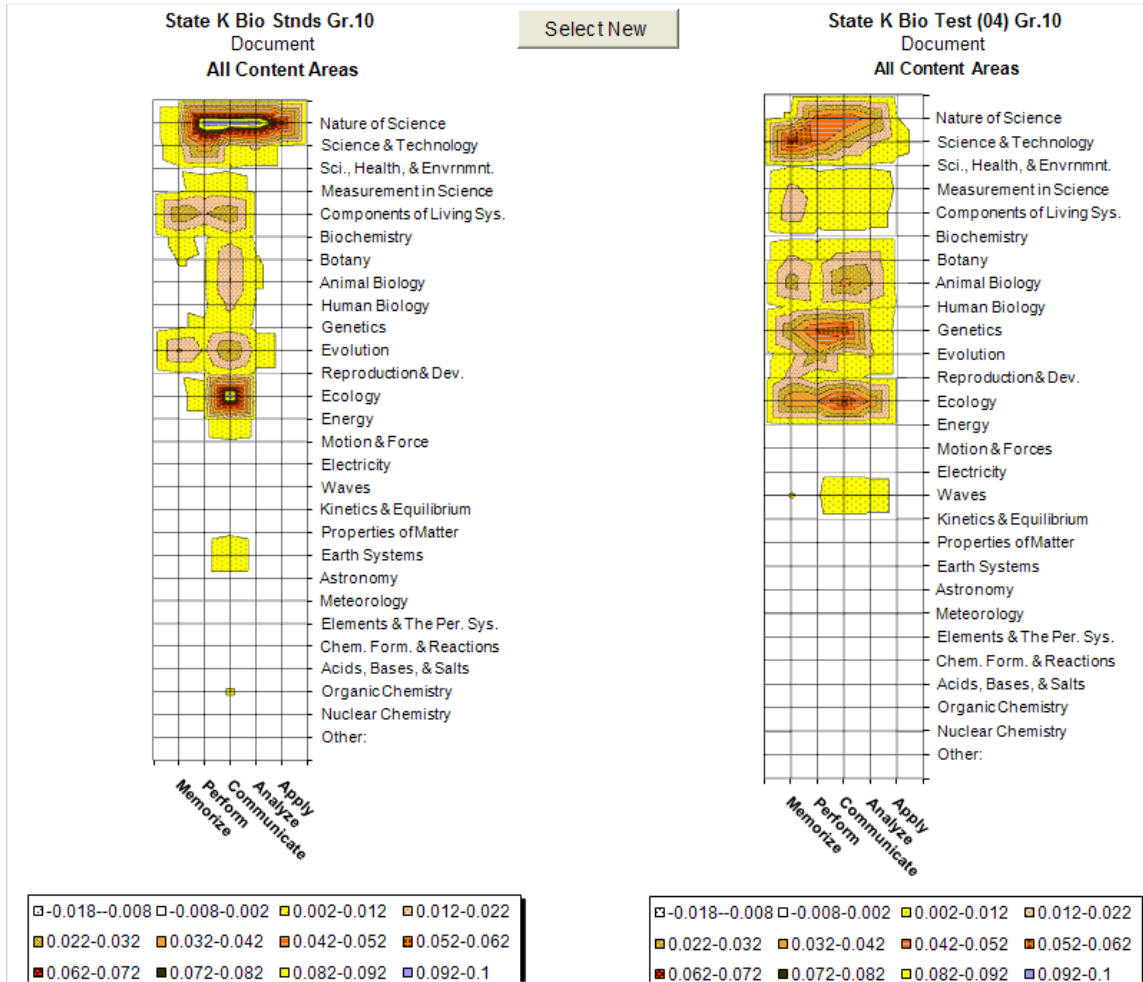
State K Bio Stnds Gr.10
Document
All Content Areas

Select New

Nature of Science
Science & Technology
Sci., Health, & Envrnmnt.
Measurement in Science
Components of Living Sys.
Biochemistry
Botany
Animal Biology
Human Biology
Genetics
Evolution
Reproduction & Dev.
Ecology
Energy
Motion & Force
Electricity
Waves
Kinetics & Equilibrium
Properties of Matter
Earth Systems
Astronomy
Meteorology
Elements & The Per. Sys.
Chem. Form. & Reactions
Acids, Bases, & Salts
Organic Chemistry
Nuclear Chemistry
Other:

Memorize
Perform
Communicate
Analyze
Apply

-0.018--0.008 -0.008-0.002 0.002-0.012 0.012-0.022
0.022-0.032 0.032-0.042 0.042-0.052 0.052-0.062
0.062-0.072 0.072-0.082 0.082-0.092 0.092-0.1

State K Bio Test (04) Gr.10
Document
All Content Areas

Nature of Science
Science & Technology
Sci., Health, & Envrnmnt.
Measurement in Science
Components of Living Sys.
Biochemistry
Botany
Animal Biology
Human Biology
Genetics
Evolution
Reproduction & Dev.
Ecology
Energy
Motion & Forces
Electricity
Waves
Kinetics & Equilibrium
Properties of Matter
Earth Systems
Astronomy
Meteorology
Elements & The Per. Sys.
Chem. Form. & Reactions
Acids, Bases, & Salts
Organic Chemistry
Nuclear Chemistry
Other:

Memorize
Perform
Communicate
Analyze
Apply

-0.018--0.008 -0.008-0.002 0.002-0.012 0.012-0.022
0.022-0.032 0.032-0.042 0.042-0.052 0.052-0.062
0.062-0.072 0.072-0.082 0.082-0.092 0.092-0.1